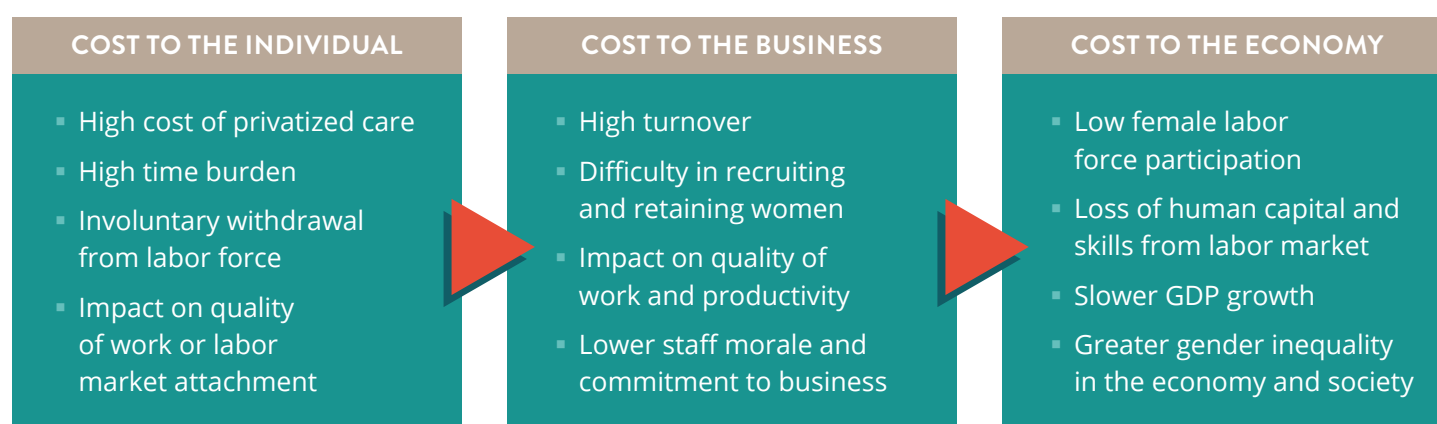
COST TO THE INDIVIDUAL

- High cost of privatized care
- High time burden
- Involuntary withdrawal from labor force
- Impact on quality of work or labor market attachment

COST TO THE BUSINESS

- High turnover
- Difficulty in recruiting and retaining women
- Impact on quality of work and productivity
- Lower staff morale and commitment to business

COST TO THE ECONOMY

- Low female labor force participation
- Loss of human capital and skills from labor market
- Slower GDP growth
- Greater gender inequality in the economy and society